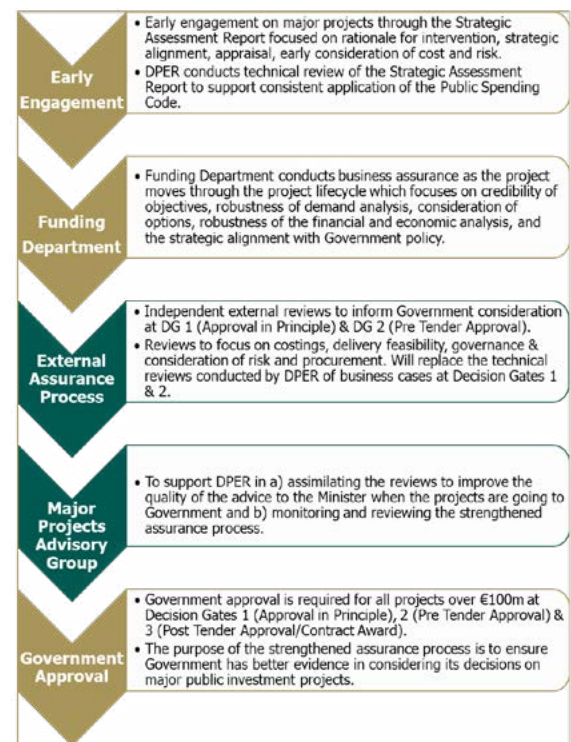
Early Engagement

• Early engagement on major projects through the Strategic Assessment Report focused on rationale for intervention, strategic alignment, appraisal, early consideration of cost and risk.
• DPER conducts technical review of the Strategic Assessment Report to support consistent application of the Public Spending Code.

Funding Department

• Funding Department conducts business assurance as the project moves through the project lifecycle which focuses on credibility of objectives, robustness of demand analysis, consideration of options, robustness of the financial and economic analysis, and the strategic alignment with Government policy.

External Assurance Process

• Independent external reviews to inform Government consideration at DG 1 (Approval in Principle) & DG 2 (Pre Tender Approval).
• Reviews to focus on costings, delivery feasibility, governance & consideration of risk and procurement. Will replace the technical reviews conducted by DPER of business cases at Decision Gates 1 & 2.

Major Projects Advisory Group

• To support DPER in a) assimilating the reviews to improve the quality of the advice to the Minister when the projects are going to Government and b) monitoring and reviewing the strengthened assurance process.

Government Approval

• Government approval is required for all projects over €100m at Decision Gates 1 (Approval in Principle), 2 (Pre Tender Approval) & 3 (Post Tender Approval/Contract Award).
• The purpose of the strengthened assurance process is to ensure Government has better evidence in considering its decisions on major public investment projects.